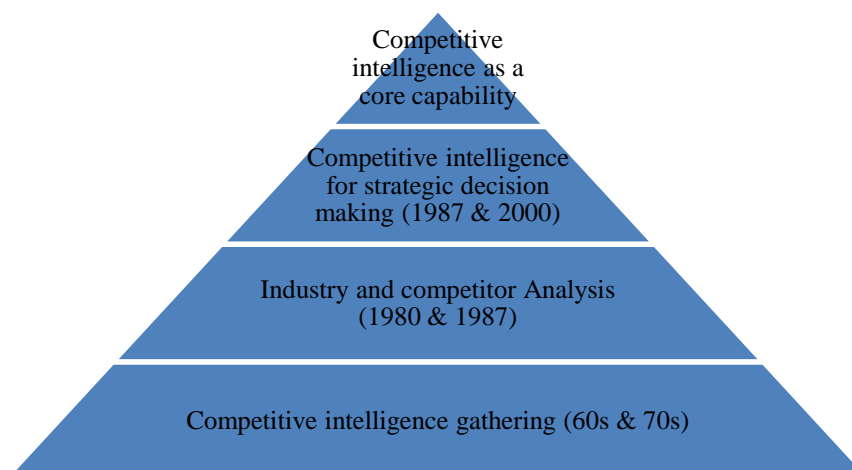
Competitive intelligence as a core capability

Competitive intelligence for strategic decision making (1987 & 2000)

Industry and competitor Analysis (1980 & 1987)

Competitive intelligence gathering (60s & 70s)